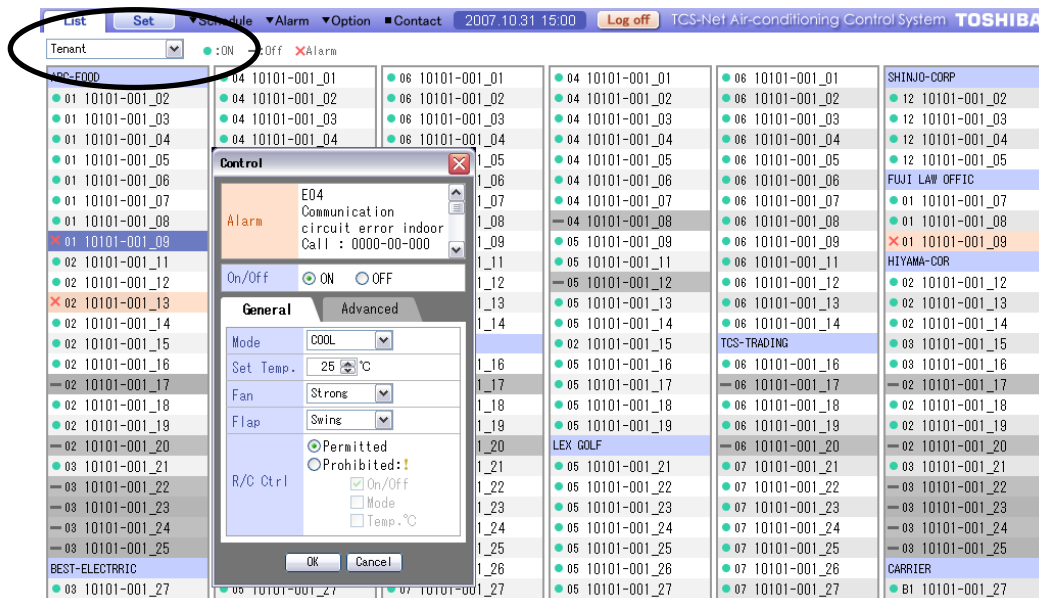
List Set ▼Schedule ▼Alarm ▼Option ■Contact 2007.10.31 15:00 Log off TCS-Net Air-conditioning Control System TOSHIBA

Tenant

●:ON —:Off ✕Alarm

ABC-FOOD
● 01 10101-001_02
● 01 10101-001_03
● 01 10101-001_04
● 01 10101-001_05
● 01 10101-001_06
● 01 10101-001_07
● 01 10101-001_08
✕ 01 10101-001_09
● 02 10101-001_11
● 02 10101-001_12
✕ 02 10101-001_13
● 02 10101-001_14
● 02 10101-001_15
● 02 10101-001_16
— 02 10101-001_17
● 02 10101-001_18
● 02 10101-001_19
— 02 10101-001_20
● 03 10101-001_21
— 03 10101-001_22
— 03 10101-001_23
— 03 10101-001_24
— 03 10101-001_25
BEST-ELECTRRIC
● 03 10101-001_27

● 04 10101-001_01
● 04 10101-001_02
● 04 10101-001_03
● 04 10101-001_04
● 05 10101-001_27

● 06 10101-001_01
● 06 10101-001_02
● 06 10101-001_03
● 06 10101-001_04
_05
_06
_07
_08
_09
_11
_12
_13
_14
_16
_17
_18
_19
_20
_21
_22
_23
_24
_25
_26
● 07 10101-001_27

● 04 10101-001_01
● 04 10101-001_02
● 04 10101-001_03
● 04 10101-001_04
● 04 10101-001_05
● 04 10101-001_06
● 04 10101-001_07
— 04 10101-001_08
● 05 10101-001_09
● 05 10101-001_11
— 05 10101-001_12
● 05 10101-001_13
● 05 10101-001_14
● 02 10101-001_15
● 05 10101-001_16
● 05 10101-001_17
● 05 10101-001_18
● 05 10101-001_19
LEX GOLF
● 05 10101-001_21
● 05 10101-001_22
● 05 10101-001_23
● 05 10101-001_24
● 05 10101-001_25
● 05 10101-001_26
● 05 10101-001_27

● 06 10101-001_01
● 06 10101-001_02
● 06 10101-001_03
● 06 10101-001_04
● 06 10101-001_05
● 06 10101-001_06
● 06 10101-001_07
● 06 10101-001_08
● 06 10101-001_09
● 06 10101-001_11
● 06 10101-001_12
● 06 10101-001_13
● 06 10101-001_14
TCS-TRADING
● 06 10101-001_16
— 06 10101-001_17
● 06 10101-001_18
● 06 10101-001_19
— 06 10101-001_20
● 07 10101-001_21
● 07 10101-001_22
● 07 10101-001_23
● 07 10101-001_24
● 07 10101-001_25
● 07 10101-001_26
● 07 10101-001_27

SHINJO-CORP
● 12 10101-001_02
● 12 10101-001_03
● 12 10101-001_04
● 12 10101-001_05
FUJI LAW OFFIC
● 01 10101-001_07
● 01 10101-001_08
✕ 01 10101-001_09
HIYAMA-COR
● 02 10101-001_12
● 02 10101-001_13
● 02 10101-001_14
● 03 10101-001_15
● 03 10101-001_16
— 02 10101-001_17
● 02 10101-001_18
● 02 10101-001_19
— 02 10101-001_20
● 03 10101-001_21
— 03 10101-001_22
— 03 10101-001_23
— 03 10101-001_24
— 03 10101-001_25
CARRIER
● B1 10101-001_27

Control
Alarm
E04
Communication circuit error indoor
Call : 0000-00-000
On/Off ◉ ON ○ OFF
General Advanced
Mode COOL
Set Temp. 25 °C
Fan Strong
Flap Swing
R/C Ctrl
◉Permitted
○Prohibited:!
On/Off
Mode
Temp.°C
OK Cancel